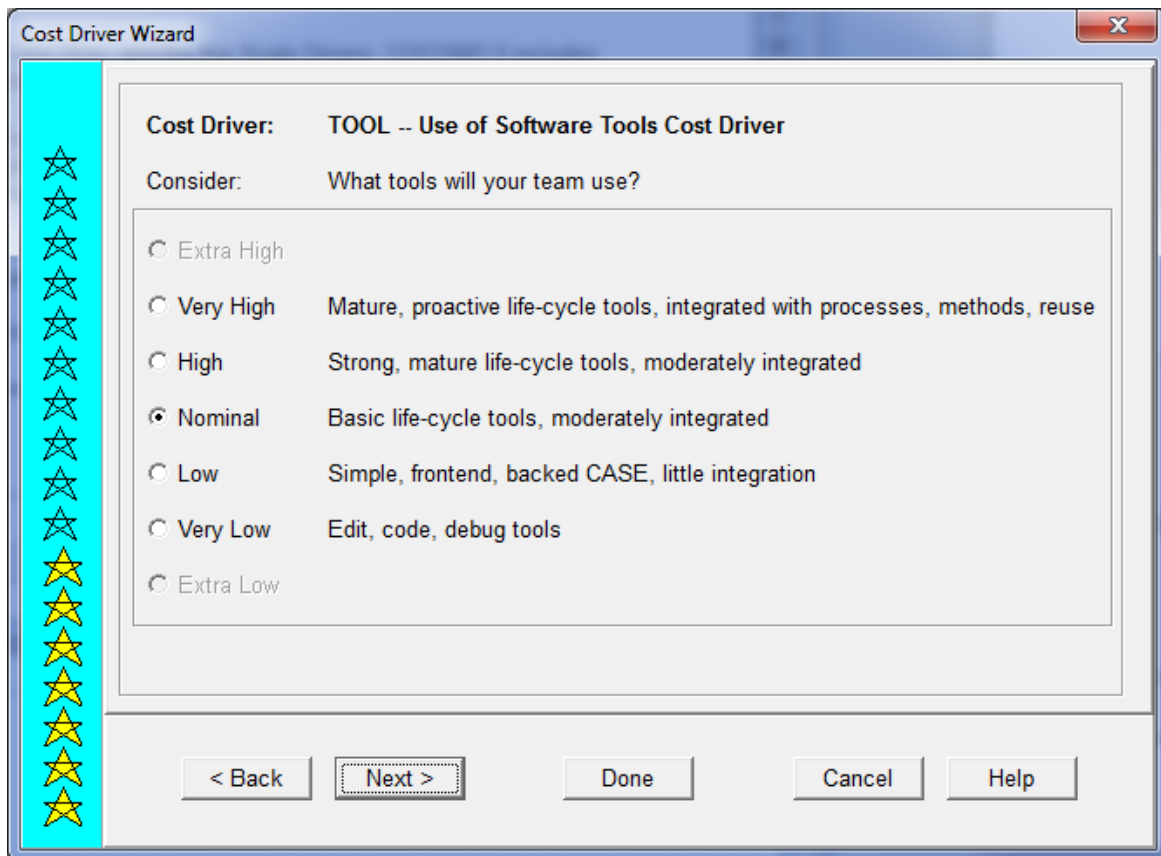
Cost Driver Wizard

x

Cost Driver: TOOL -- Use of Software Tools Cost Driver

Consider: What tools will your team use?

Extra High

Very High Mature, proactive life-cycle tools, integrated with processes, methods, reuse

High Strong, mature life-cycle tools, moderately integrated

Nominal Basic life-cycle tools, moderately integrated

Low Simple, frontend, backed CASE, little integration

Very Low Edit, code, debug tools

Extra Low

< Back

Next >

Done

Cancel

Help